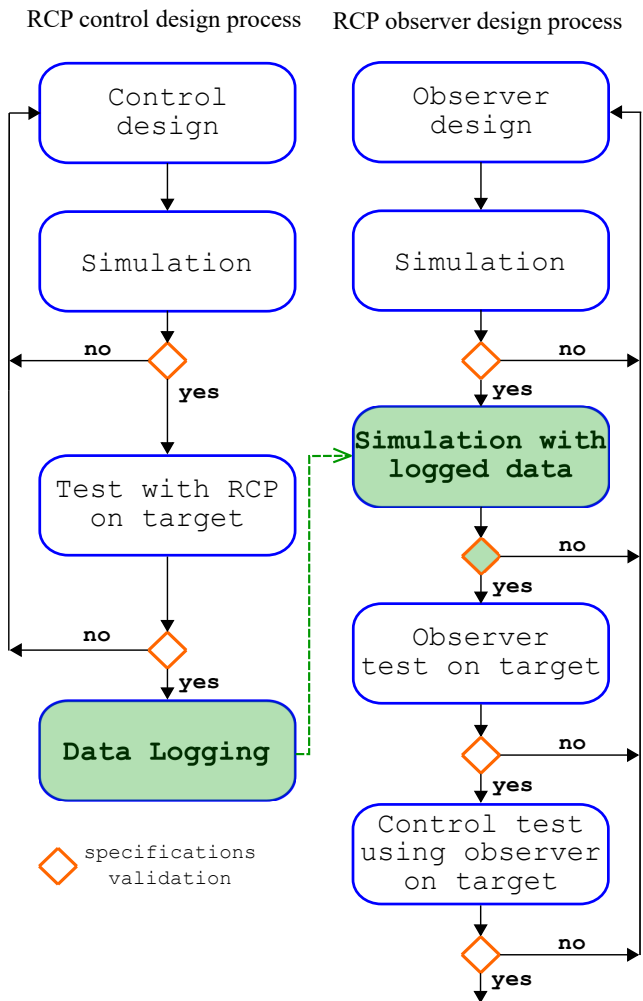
RCP control design process

Control design

Simulation

no

yes

Test with RCP on target

no

yes

Data Logging

specifications validation

RCP observer design process

Observer design

Simulation

no

yes

Simulation with logged data

no

yes

Observer test on target

no

yes

Control test using observer on target

no

yes